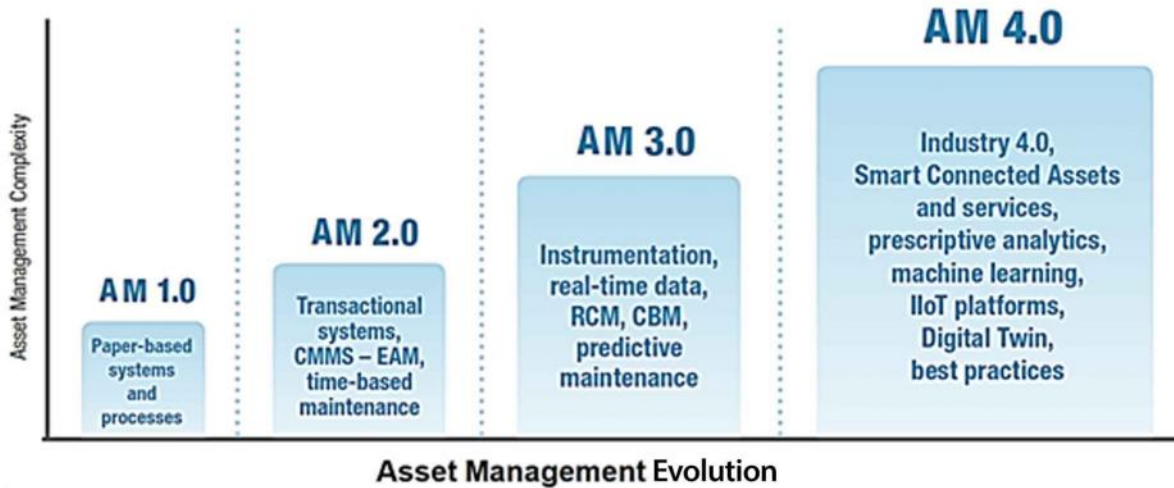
Asset Management Complexity

AM 1.0

Paper-based systems and processes

AM 2.0

Transactional systems, CMMS – EAM, time-based maintenance

AM 3.0

Instrumentation, real-time data, RCM, CBM, predictive maintenance

AM 4.0

Industry 4.0, Smart Connected Assets and services, prescriptive analytics, machine learning, IIoT platforms, Digital Twin, best practices

Asset Management Evolution